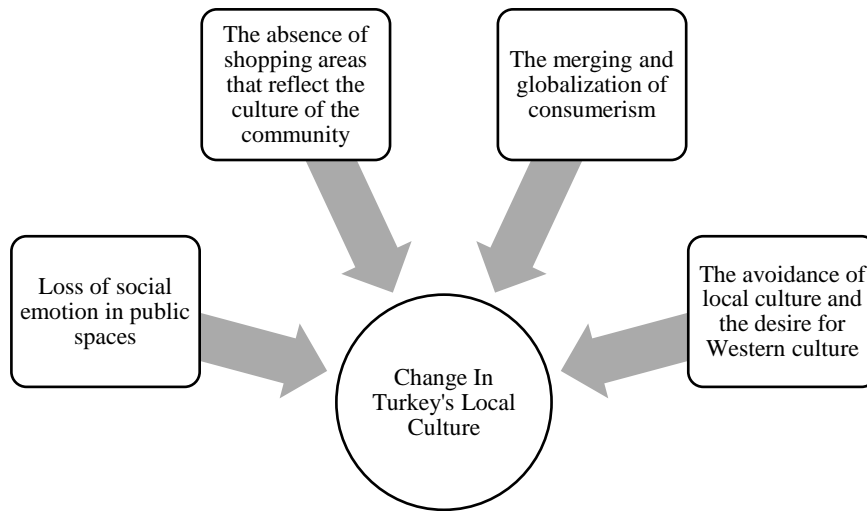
The absence of shopping areas that reflect the culture of the community

The merging and globalization of consumerism

Loss of social emotion in public spaces

The avoidance of local culture and the desire for Western culture

Change In Turkey's Local Culture